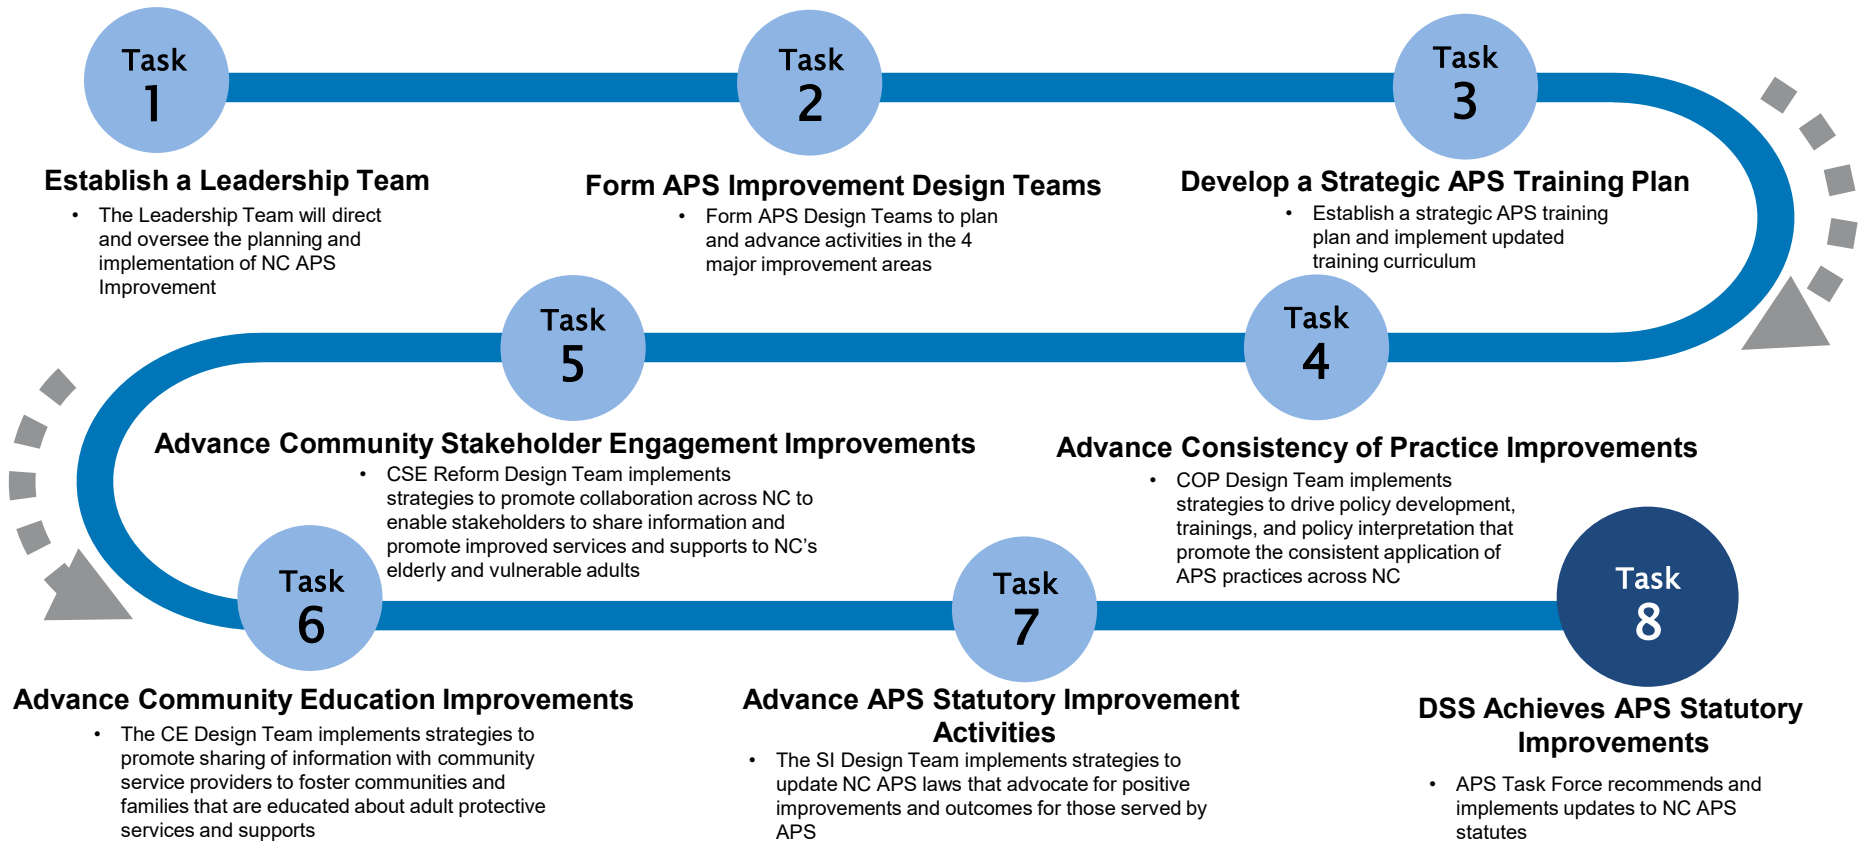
Task 1

Establish a Leadership Team

• The Leadership Team will direct and oversee the planning and implementation of NC APS Improvement

Task 2

Form APS Improvement Design Teams

• Form APS Design Teams to plan and advance activities in the 4 major improvement areas

Task 3

Develop a Strategic APS Training Plan

• Establish a strategic APS training plan and implement updated training curriculum

Task 5

Advance Community Stakeholder Engagement Improvements

• CSE Reform Design Team implements strategies to promote collaboration across NC to enable stakeholders to share information and promote improved services and supports to NC's elderly and vulnerable adults

Task 4

Advance Consistency of Practice Improvements

• COP Design Team implements strategies to drive policy development, trainings, and policy interpretation that promote the consistent application of APS practices across NC

Task 6

Advance Community Education Improvements

• The CE Design Team implements strategies to promote sharing of information with community service providers to foster communities and families that are educated about adult protective services and supports

Task 7

Advance APS Statutory Improvement Activities

• The SI Design Team implements strategies to update NC APS laws that advocate for positive improvements and outcomes for those served by APS

Task 8

DSS Achieves APS Statutory Improvements

• APS Task Force recommends and implements updates to NC APS statutes